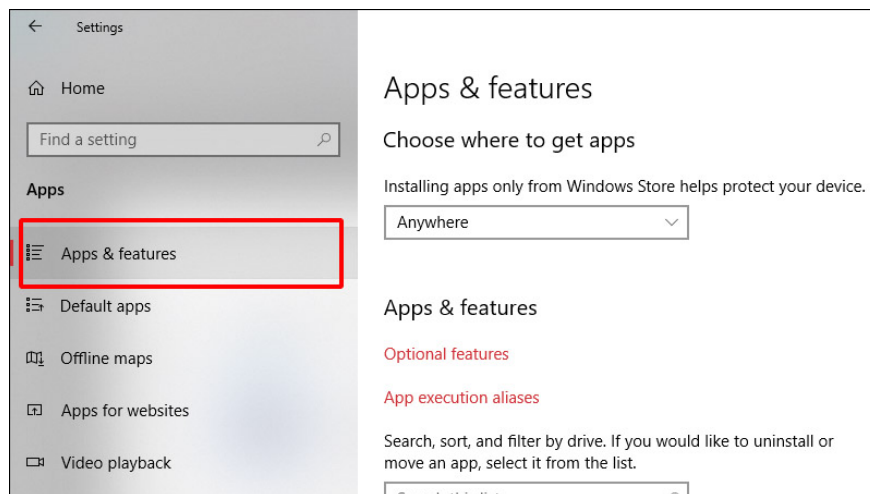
Settings

Home

Find a setting

Apps

Apps & features

Default apps

Offline maps

Apps for websites

Video playback

Apps & features

Choose where to get apps

Installing apps only from Windows Store helps protect your device.

Anywhere

Apps & features

Optional features

App execution aliases

Search, sort, and filter by drive. If you would like to uninstall or move an app, select it from the list.

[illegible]